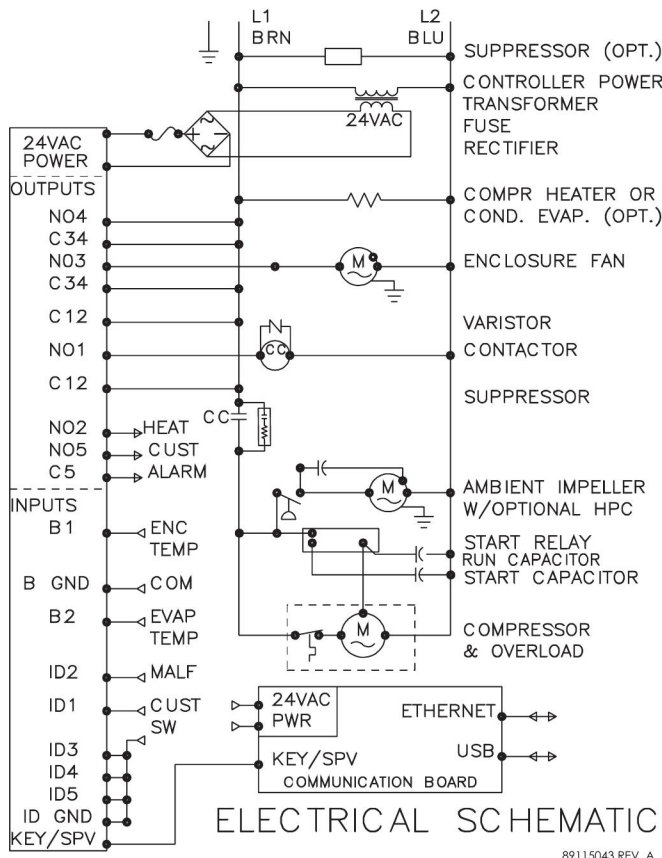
L1
BRN

L2
BLU

SUPPRESSOR (OPT.)

CONTROLLER POWER
TRANSFORMER
FUSE
RECTIFIER

24VAC

24VAC
POWER

OUTPUTS

NO4
C34
NO3
C34
C12
NO1
C12
NO2
NO5
C5

HEAT
CUST
ALARM

COMPR HEATER OR
COND. EVAP. (OPT.)

ENCLOSURE FAN

M

VARISTOR

CC

CONTACTOR

SUPPRESSOR

CC

INPUTS

B1

ENC
TEMP

B GND

COM

B2

EVAP
TEMP

ID2

MALF

ID1

CUST
SW

ID3
ID4
ID5
ID GND
KEY/SPV

AMBIENT IMPELLER
W/OPTIONAL HPC

M

START RELAY
RUN CAPACITOR
START CAPACITOR

M

COMPRESSOR
& OVERLOAD

24VAC
PWR

ETHERNET

USB

KEY/SPV
COMMUNICATION BOARD

ELECTRICAL SCHEMATIC

89115043 REV. A